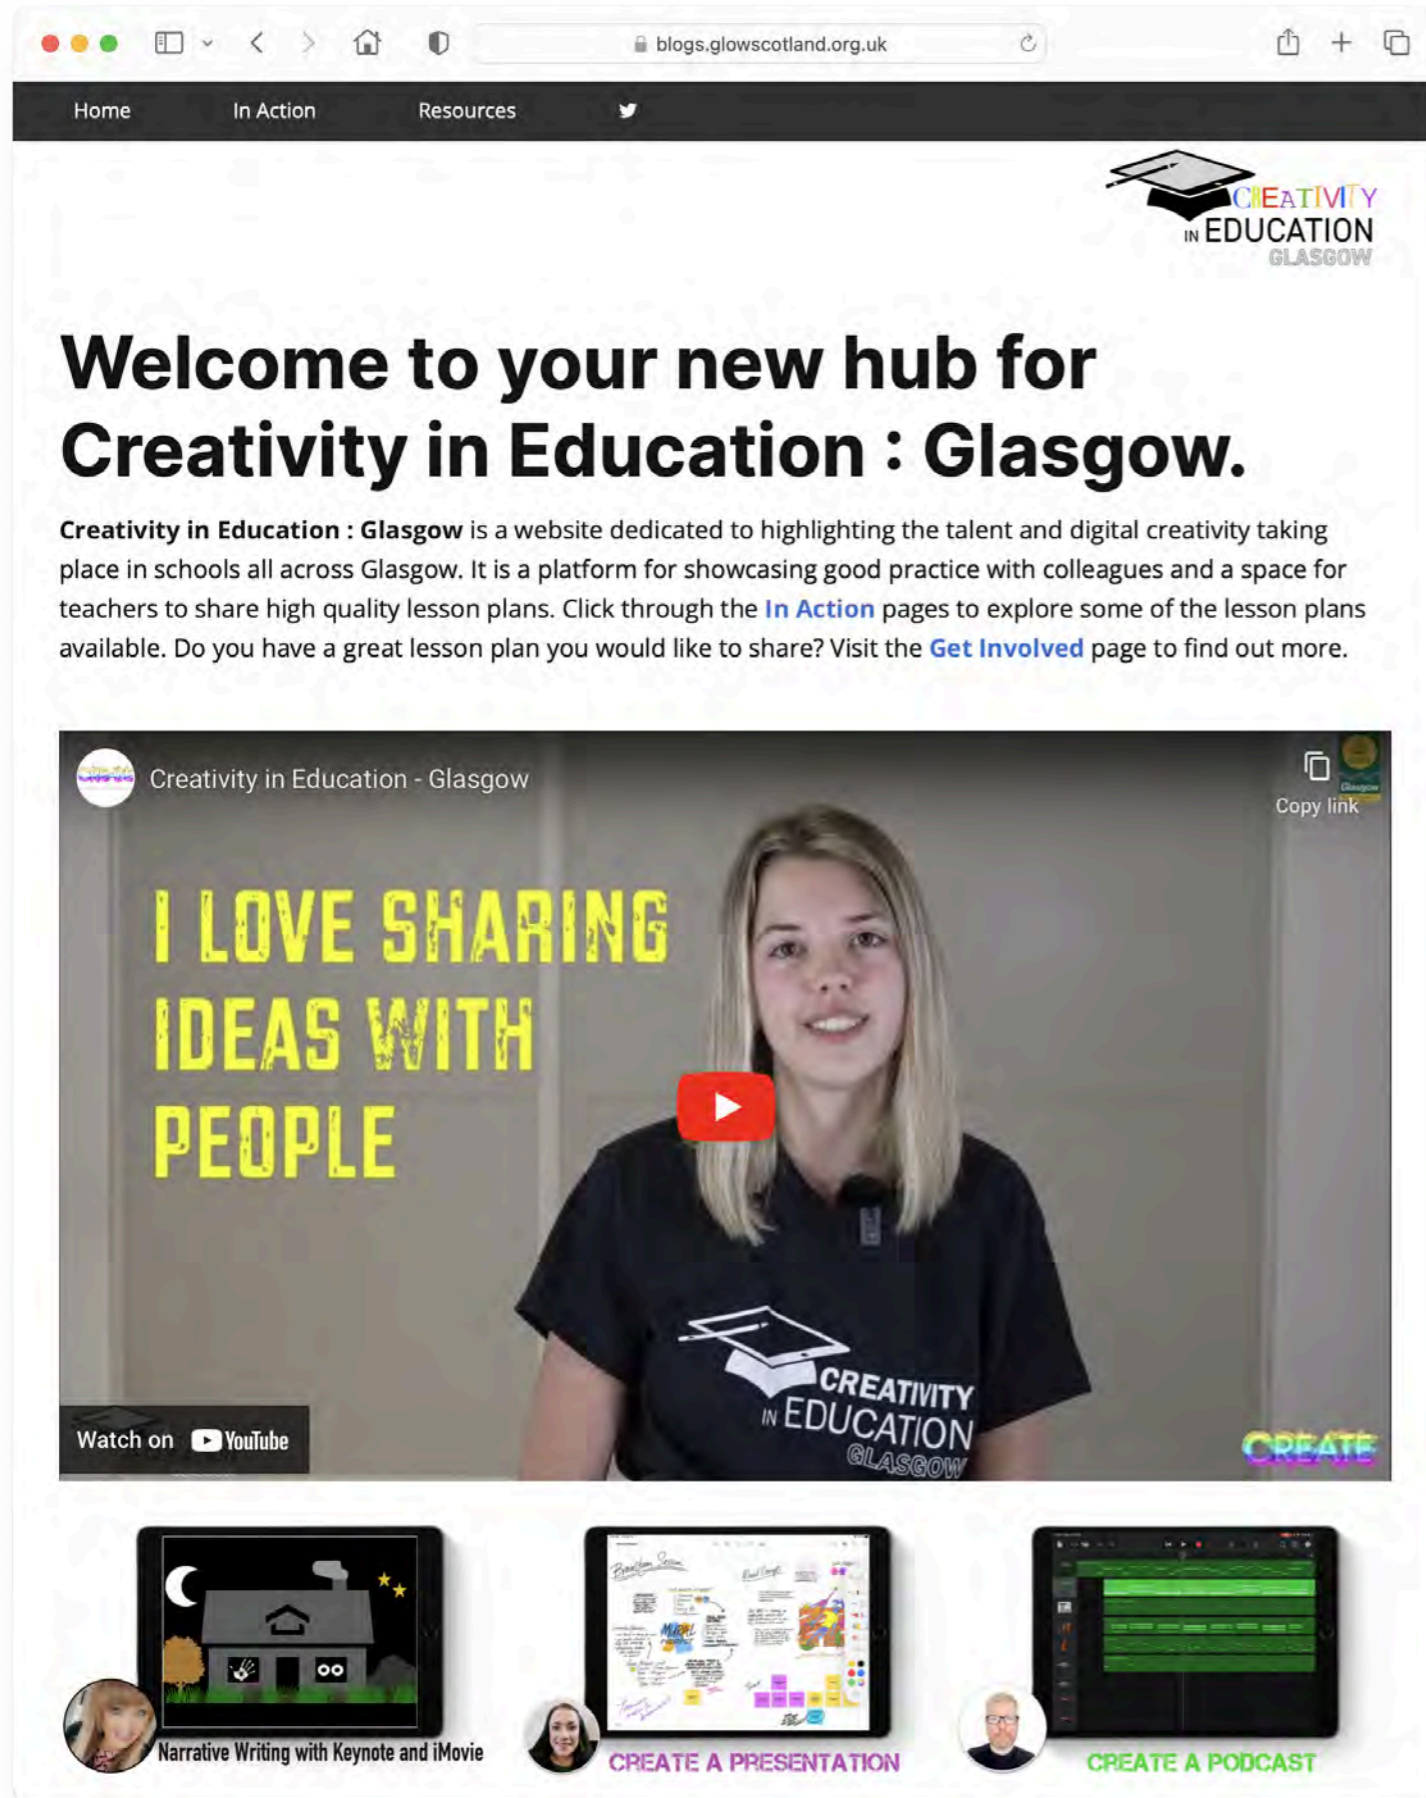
blogs.glowscotland.org.uk

Home In Action Resources

CREATIVITY IN EDUCATION GLASGOW

Welcome to your new hub for Creativity in Education : Glasgow.

**Creativity in Education : Glasgow** is a website dedicated to highlighting the talent and digital creativity taking place in schools all across Glasgow. It is a platform for showcasing good practice with colleagues and a space for teachers to share high quality lesson plans. Click through the In Action pages to explore some of the lesson plans available. Do you have a great lesson plan you would like to share? Visit the Get Involved page to find out more.

Creativity in Education - Glasgow

Copy link

I LOVE SHARING IDEAS WITH PEOPLE

CREATIVITY IN EDUCATION GLASGOW

CREATE

Watch on YouTube

Narrative Writing with Keynote and iMovie

CREATE A PRESENTATION

CREATE A PODCAST